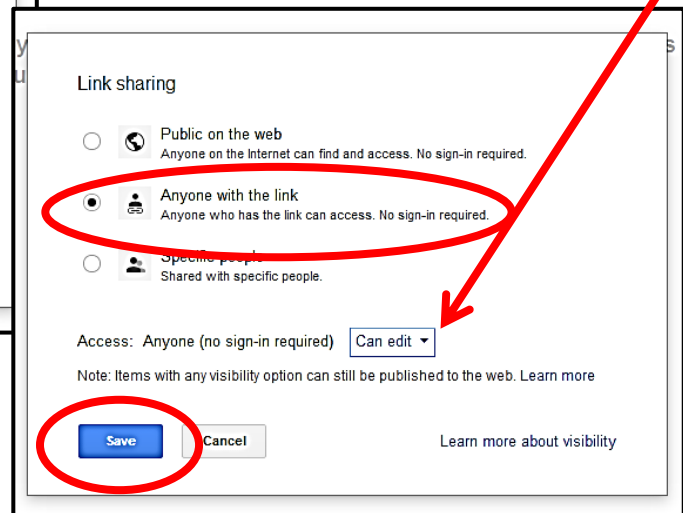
Link sharing

Public on the web
Anyone on the Internet can find and access. No sign-in required.

Anyone with the link
Anyone who has the link can access. No sign-in required.

Specific people
Shared with specific people.

Access: Anyone (no sign-in required) Can edit

Note: Items with any visibility option can still be published to the web. Learn more

Save Cancel Learn more about visibility